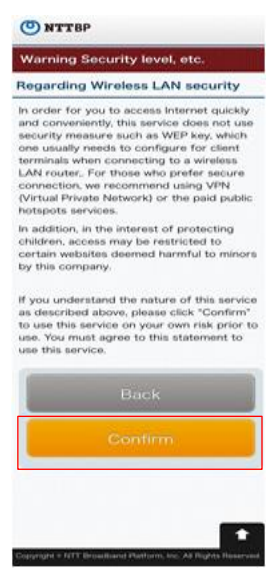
NTTBP

Warning Security level, etc.

Regarding Wireless LAN security

In order for you to access Internet quickly and conveniently, this service does not use security measure such as WEP key, which one usually needs to configure for client terminals when connecting to a wireless LAN router.. For those who prefer secure connection, we recommend using VPN (Virtual Private Network) or the paid public hotspots services.

In addition, in the interest of protecting children, access may be restricted to certain websites deemed harmful to minors by this company.

If you understand the nature of this service as described above, please click "Confirm" to use this service on your own risk prior to use. You must agree to this statement to use this service.

Back

Confirm

Copyright © NTT Broadband Platform, Inc. All Rights Reserved